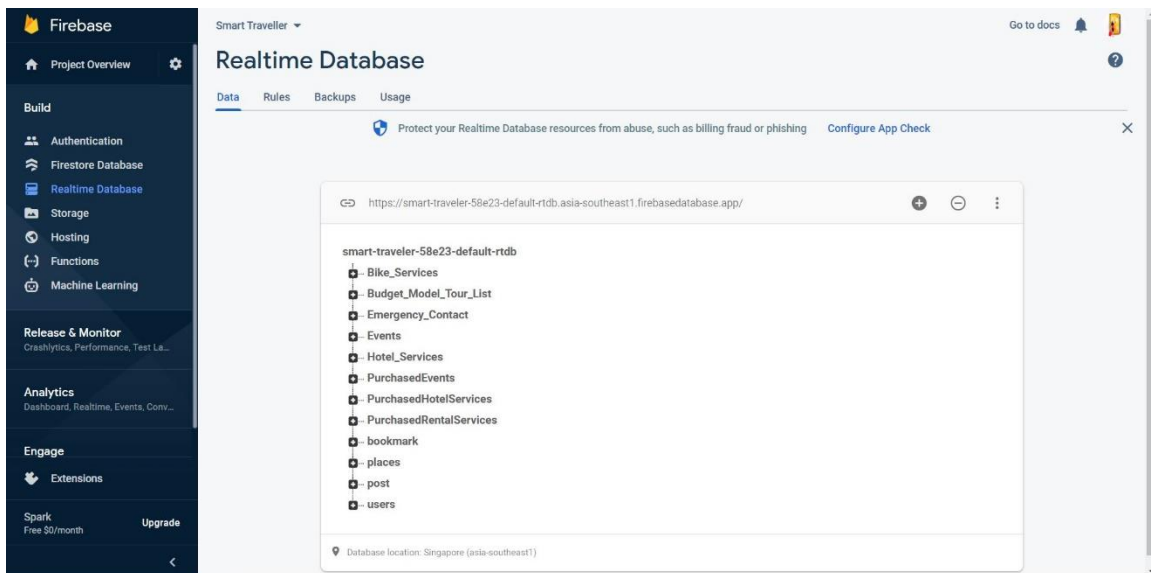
Firebase

Project Overview

Build

Authentication
Firestore Database
Realtime Database
Storage
Hosting
Functions
Machine Learning

Release & Monitor
Crashlytics, Performance, Test La...

Analytics
Dashboard, Realtime, Events, Conv...

Engage

Extensions

Spark
Free $0/month
Upgrade

Smart Traveller

Go to docs

Realtime Database

Data Rules Backups Usage

Protect your Realtime Database resources from abuse, such as billing fraud or phishing Configure App Check

https://smart-traveler-58e23-default-rtdb.asia-southeast1.firebasedatabase.app/

smart-traveler-58e23-default-rtdb
Bike_Services
Budget_Model_Tour_List
Emergency_Contact
Events
Hotel_Services
PurchasedEvents
PurchasedHotelServices
PurchasedRentalServices
bookmark
places
post
users

Database location: Singapore (asia-southeast1)